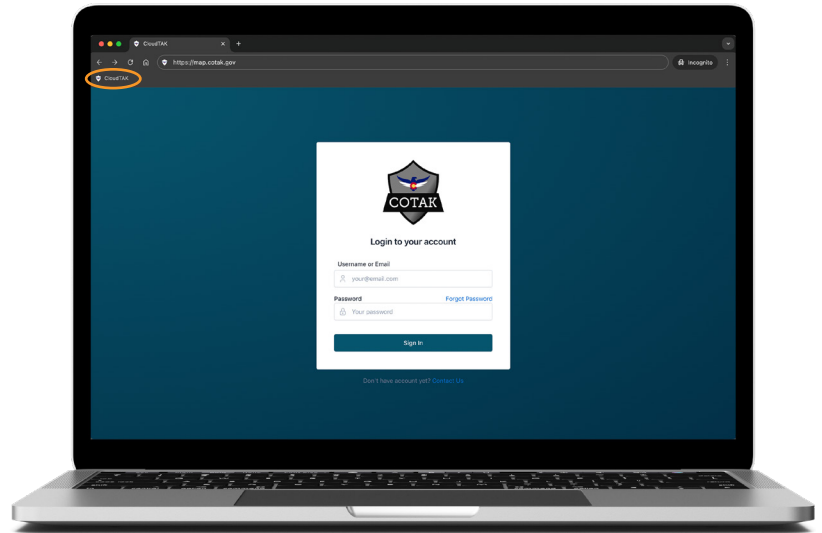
CloudTAK

https://map.cotak.gov

Incognito

CloudTAK

COTAK

Login to your account

Username or Email

your@email.com

Password

Forgot Password

Your password

Sign In

Don't have account yet? Contact Us